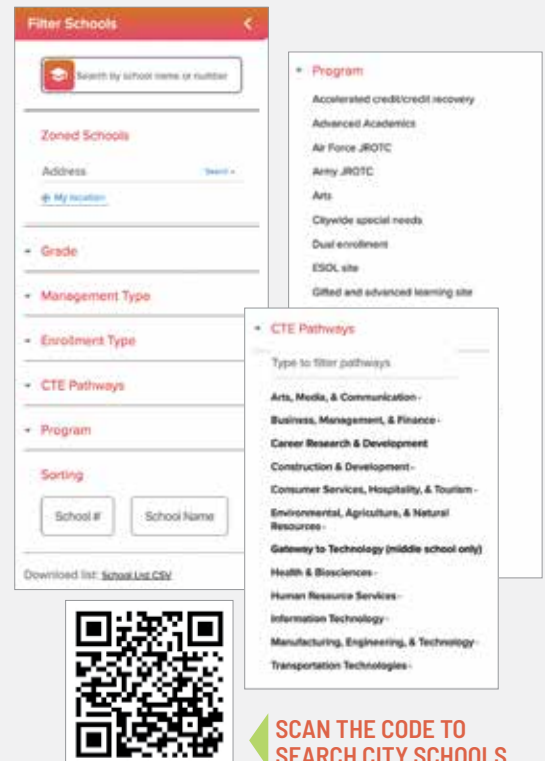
Filter Schools

Search by school name or number

Zoned Schools

Address

Search »

My location

Grade

Management Type

Enrollment Type

CTE Pathways

Program

Sorting

School #

School Name

Download list: School List CSV

Program

Accelerated credit/credit recovery

Advanced Academics

Air Force JROTC

Army JROTC

Arts

Citywide special needs

Dual enrollment

ESOL site

Gifted and advanced learning site

CTE Pathways

Type to filter pathways

Arts, Media, & Communication

Business, Management, & Finance

Career Research & Development

Construction & Development

Consumer Services, Hospitality, & Tourism

Environmental, Agriculture, & Natural Resources

Gateway to Technology (middle school only)

Health & Biosciences

Human Resource Services

Information Technology

Manufacturing, Engineering, & Technology

Transportation Technologies

SCAN THE CODE TO SEARCH CITY SCHOOLS